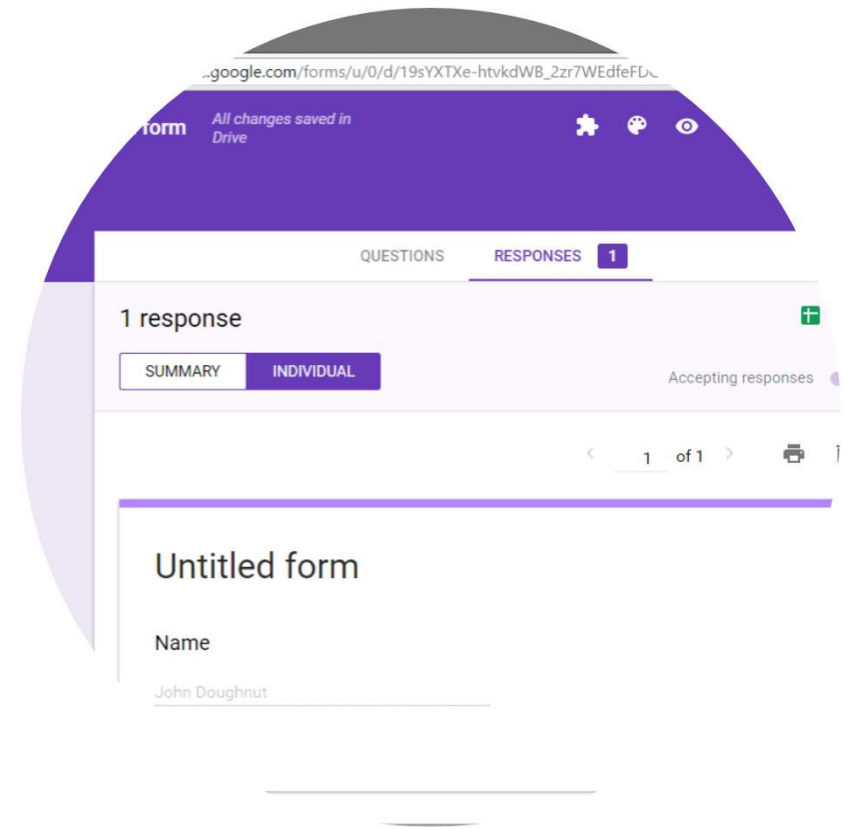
.google.com/forms/u/0/d/19sYXTXe-htvkdWB_2zr7WEdfeFD

form All changes saved in Drive

QUESTIONS RESPONSES 1

1 response

SUMMARY INDIVIDUAL

Accepting responses

1 of 1

Untitled form

Name

John Doughnut